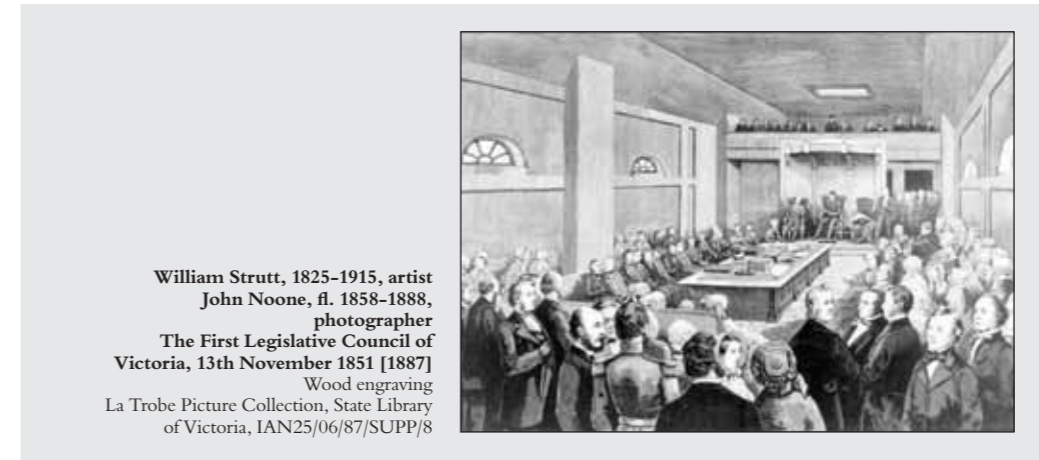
William Strutt, 1825-1915, artist
John Noone, fl. 1858-1888, photographer
The First Legislative Council of Victoria, 13th November 1851 [1887]
Wood engraving
La Trobe Picture Collection, State Library of Victoria, IAN25/06/87/SUPP/8